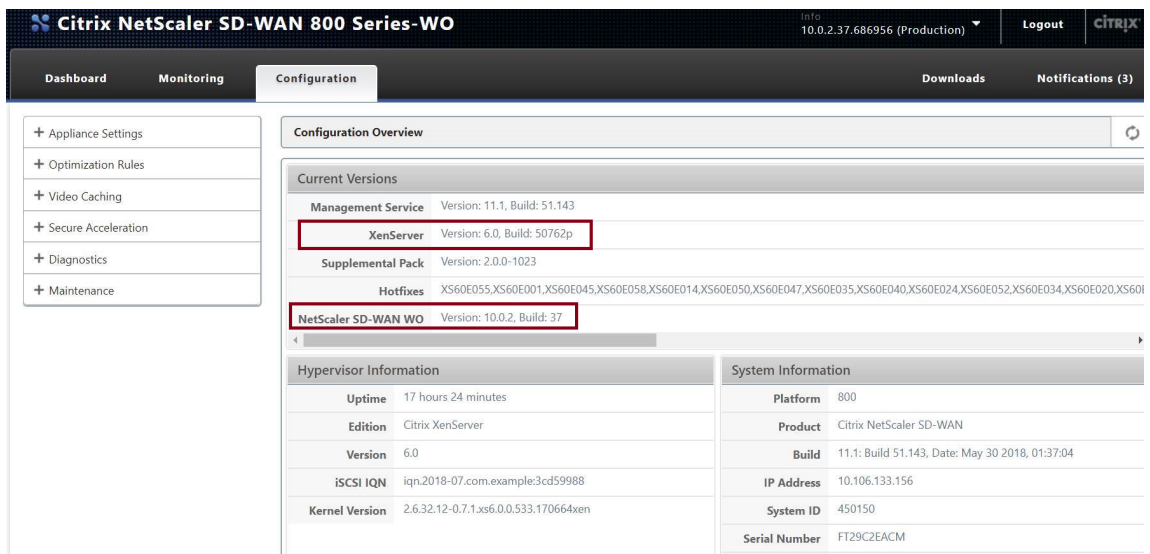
Citrix NetScaler SD-WAN 800 Series-WO

Info
10.0.2.37.686956 (Production)

Logout

CITRIX

Dashboard
Monitoring
Configuration
Downloads
Notifications (3)

+ Appliance Settings
+ Optimization Rules
+ Video Caching
+ Secure Acceleration
+ Diagnostics
+ Maintenance

Configuration Overview

Current Versions

| | |
|---|---|
| Management Service | Version: 11.1, Build: 51.143 |
| XenServer | Version: 6.0, Build: 50762p |
| Supplemental Pack | Version: 2.0.0-1023 |
| Hotfixes | XS60E055,XS60E001,XS60E045,XS60E058,XS60E014,XS60E050,XS60E047,XS60E035,XS60E040,XS60E024,XS60E052,XS60E034,XS60E020,XS60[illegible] |
| NetScaler SD-WAN WO | Version: 10.0.2, Build: 37 |

Hypervisor Information

| | |
|---|---|
| Uptime | 17 hours 24 minutes |
| Edition | Citrix XenServer |
| Version | 6.0 |
| iSCSI IQN | iqn.2018-07.com.example:3cd59988 |
| Kernel Version | 2.6.32.12-0.7.1.xs6.0.0.533.170664xen |

System Information

| | |
|---|---|
| Platform | 800 |
| Product | Citrix NetScaler SD-WAN |
| Build | 11.1: Build 51.143, Date: May 30 2018, 01:37:04 |
| IP Address | 10.106.133.156 |
| System ID | 450150 |
| Serial Number | FT29C2EACM |